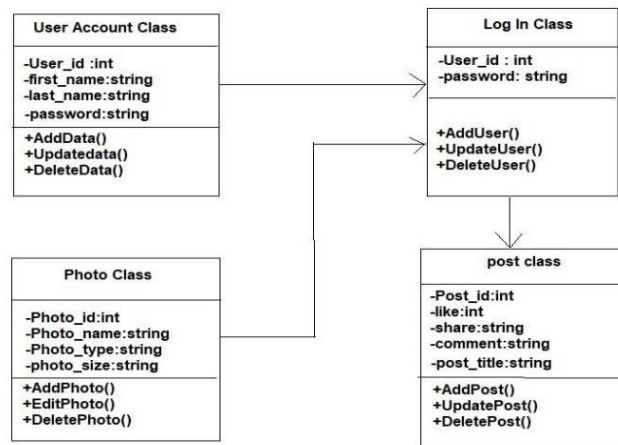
User Account Class

-User_id :int
-first_name:string
-last_name:string
-password:string

+AddData()
+Updatedata()
+DeleteData()

Log In Class

-User_id : int
-password: string

+AddUser()
+UpdateUser()
+DeleteUser()

Photo Class

-Photo_id:int
-Photo_name:string
-Photo_type:string
-photo_size:string

+AddPhoto()
+EditPhoto()
+DeletePhoto()

post class

-Post_id:int
-like:int
-share:string
-comment:string
-post_title:string

+AddPost()
+UpdatePost()
+DeletePost()